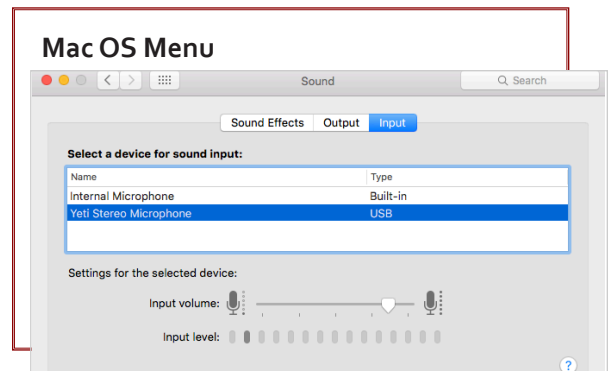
Mac OS Menu

Sound

Search

Sound Effects Output Input

Select a device for sound input:

| Name | Type |
|---|---|
| Internal Microphone | Built-in |
| Yeti Stereo Microphone | USB |

Settings for the selected device:

Input volume:

Input level:

?